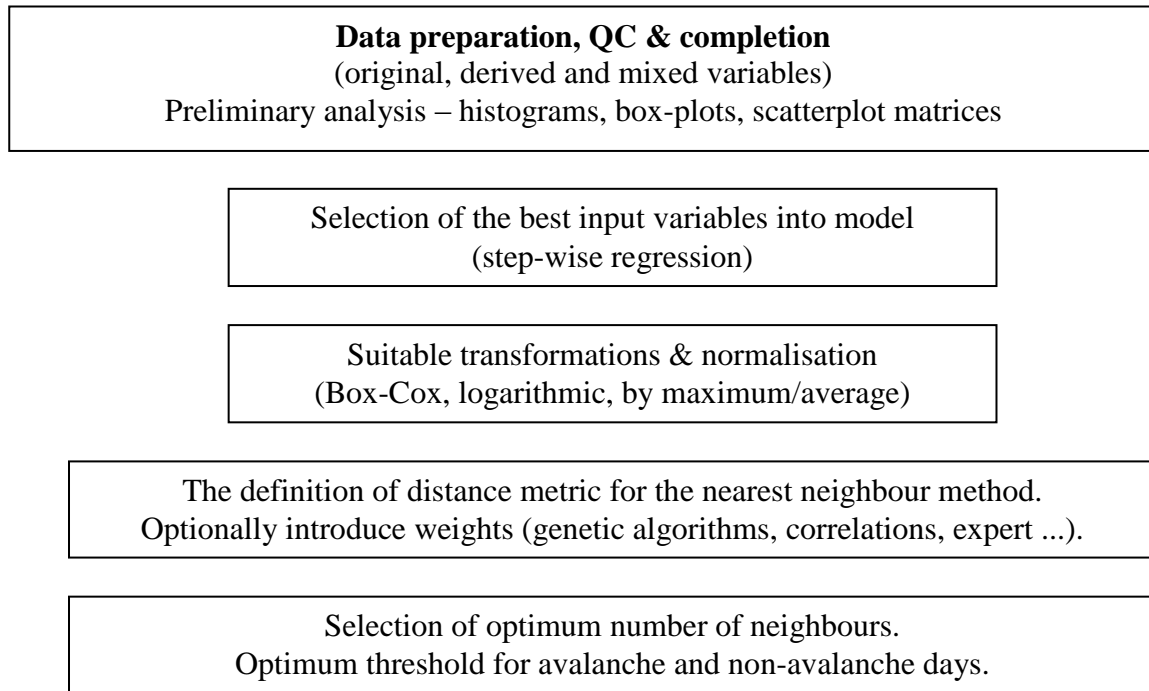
**Data preparation, QC & completion**
(original, derived and mixed variables)
Preliminary analysis – histograms, box-plots, scatterplot matrices

Selection of the best input variables into model
(step-wise regression)

Suitable transformations & normalisation
(Box-Cox, logarithmic, by maximum/average)

The definition of distance metric for the nearest neighbour method.
Optionally introduce weights (genetic algorithms, correlations, expert ...).

Selection of optimum number of neighbours.
Optimum threshold for avalanche and non-avalanche days.